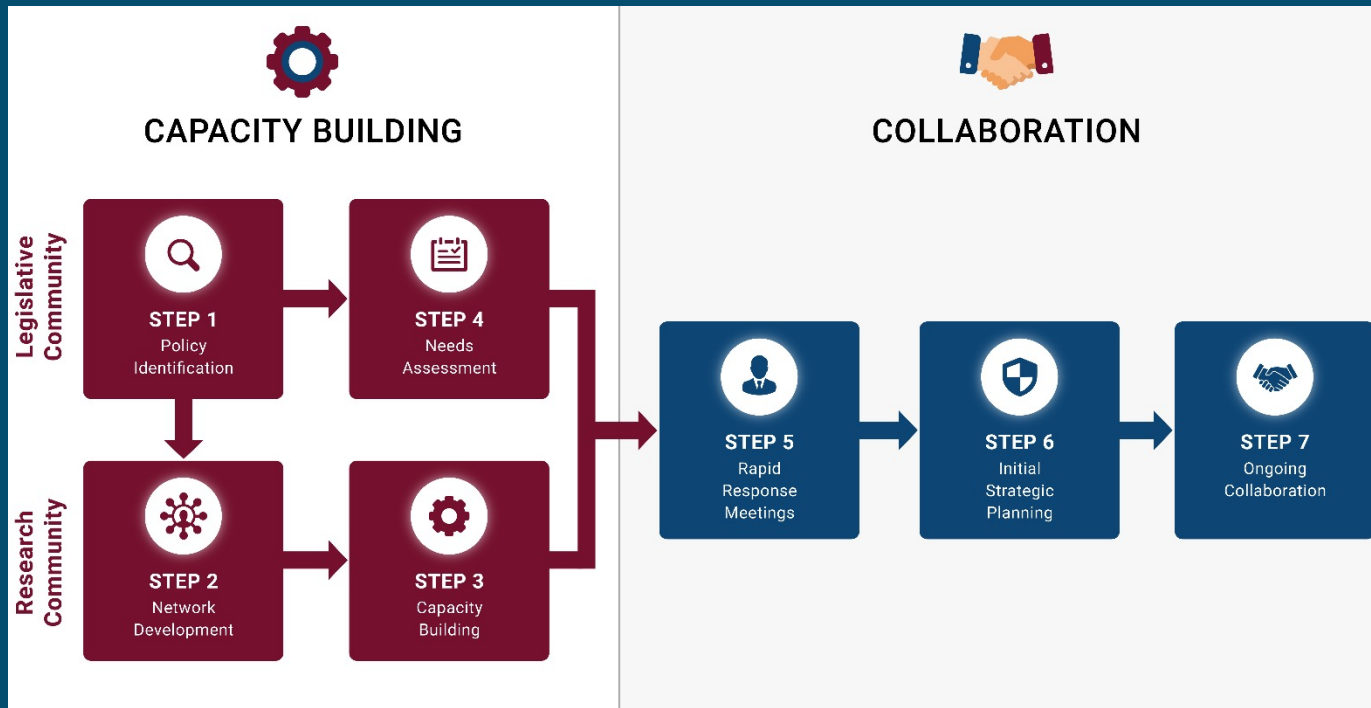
CAPACITY BUILDING

COLLABORATION

Legislative Community

Research Community

STEP 1
Policy Identification

STEP 4
Needs Assessment

STEP 2
Network Development

STEP 3
Capacity Building

STEP 5
Rapid Response Meetings

STEP 6
Initial Strategic Planning

STEP 7
Ongoing Collaboration